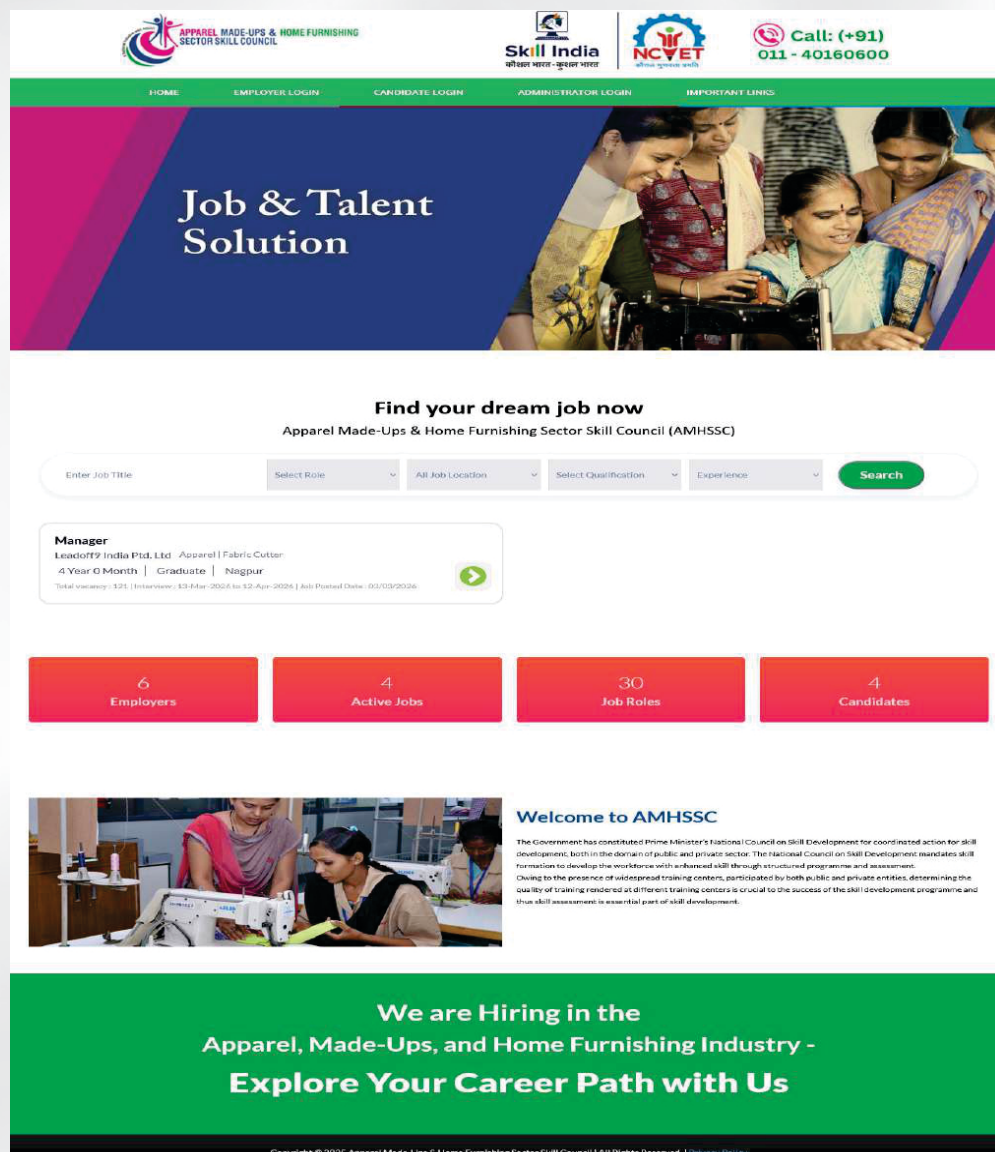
APPAREL MADE-UPS & HOME FURNISHING SECTOR SKILL COUNCIL

Skill India
कौशल भारत - कुशल भारत

NCVET

Call: (+91) 011 - 40160600

HOME EMPLOYER LOGIN CANDIDATE LOGIN ADMINISTRATOR LOGIN IMPORTANT LINKS

Job & Talent Solution

Find your dream job now

Apparel Made-Ups & Home Furnishing Sector Skill Council (AMHSSC)

Enter Job Title | Select Role | All Job Location | Select Qualification | Experience | Search

Manager
Leadoff9 India Ptd. Ltd Apparel | Fabric Cutter
4 Year 0 Month | Graduate | Nagpur
Total vacancy : 121 | Interview : 13-Mar-2026 to 12-Apr-2026 | Job Posted Date : 03/03/2026

6 Employers

4 Active Jobs

30 Job Roles

4 Candidates

Welcome to AMHSSC

The Government has constituted Prime Minister's National Council on Skill Development for coordinated action for skill development, both in the domain of public and private sector. The National Council on Skill Development mandates skill formation to develop the workforce with enhanced skill through structured programme and assessment.
Owing to the presence of widespread training centers, participated by both public and private entities, determining the quality of training rendered at different training centers is crucial to the success of the skill development programme and thus skill assessment is essential part of skill development.

We are Hiring in the
Apparel, Made-Ups, and Home Furnishing Industry -
Explore Your Career Path with Us

Copyright © 2026 Apparel Made-Ups & Home Furnishing Sector Skill Council | All Rights Reserved. | Privacy Policy